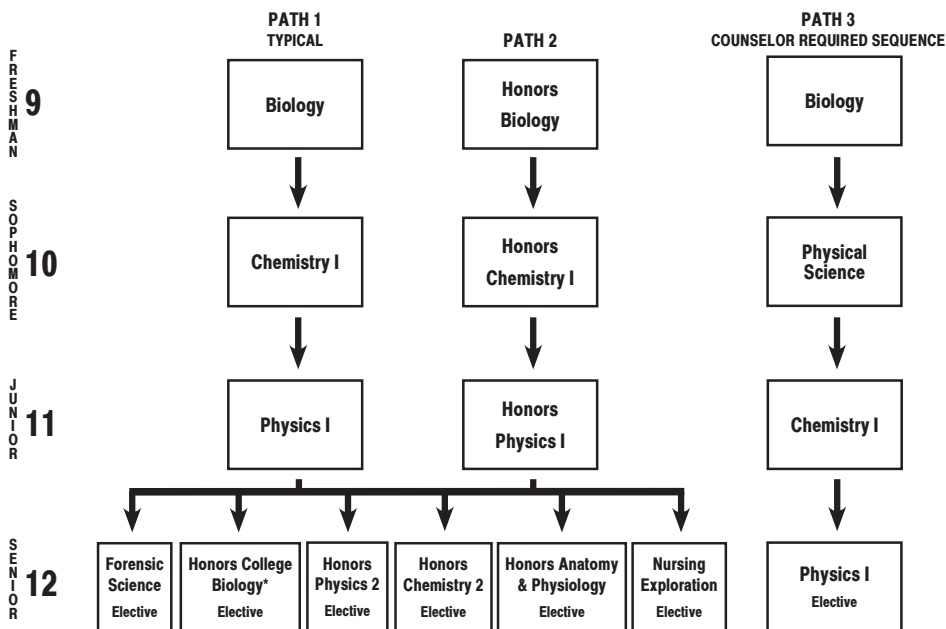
PATH 1
TYPICAL

PATH 2

PATH 3
COUNSELOR REQUIRED SEQUENCE

FRESHMAN 9

Biology

Honors Biology

Biology

SOPHOMORE 10

Chemistry I

Honors Chemistry I

Physical Science

JUNIOR 11

Physics I

Honors Physics I

Chemistry I

SENIOR 12

Forensic Science Elective

Honors College Biology* Elective

Honors Physics 2 Elective

Honors Chemistry 2 Elective

Honors Anatomy & Physiology Elective

Nursing Exploration Elective

Physics I Elective